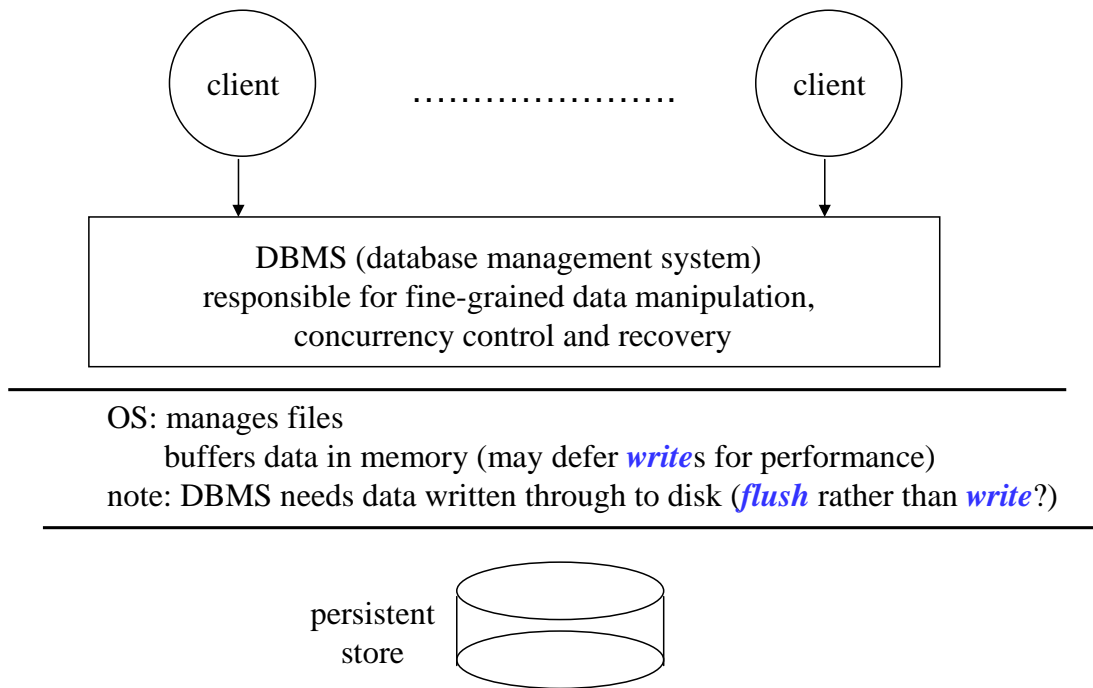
client

…………………

client

DBMS (database management system)
responsible for fine-grained data manipulation,
concurrency control and recovery

OS: manages files
buffers data in memory (may defer writes for performance)
note: DBMS needs data written through to disk (flush rather than write?)

persistent
store